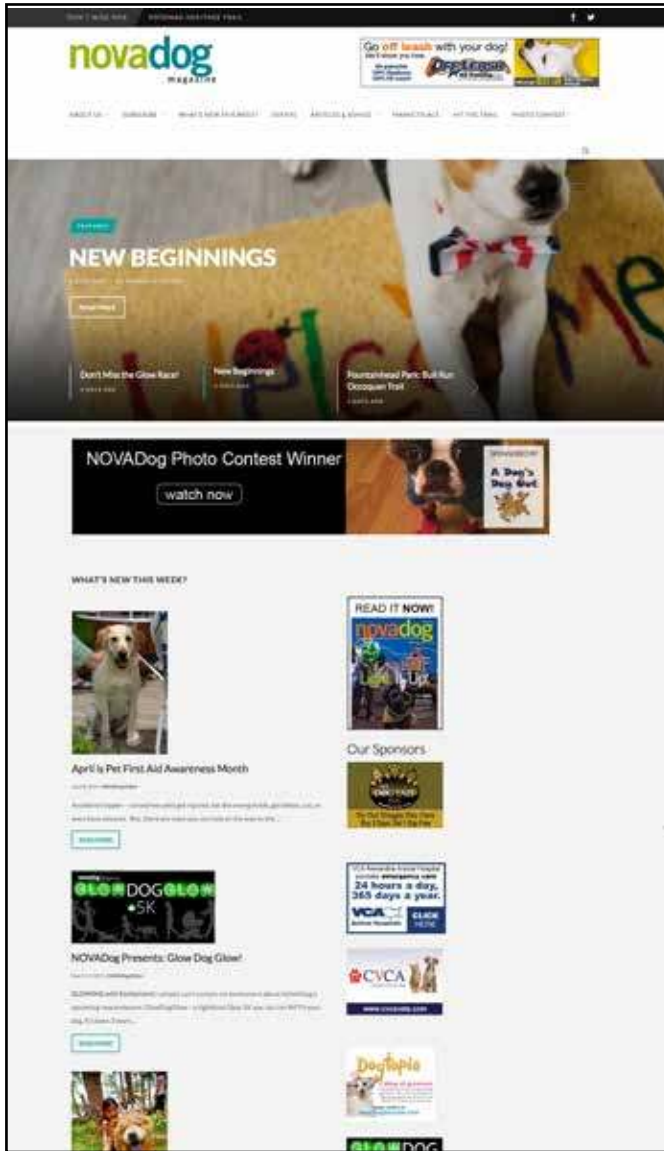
novadog magazine

Go off leash with your dog!

NEW BEGINNINGS

Read More

Don't Miss the Glow Race!

New Beginnings

Fountainhead Park: Bull Run Occoquan Trail

NOVADog Photo Contest Winner

watch now

A Dog's Day Out

WHAT'S NEW THIS WEEK?

READ IT NOW!

novadog

Our Sponsors

April is Pet First Aid Awareness Month

READ MORE

GLOW DOG GLOW 5K

NOVADog Presents: Glow Dog Glow!

READ MORE

24 hours a day, 365 days a year.

VCA

CLICK HERE

CVCA

Dogtopia

GLOW DOG